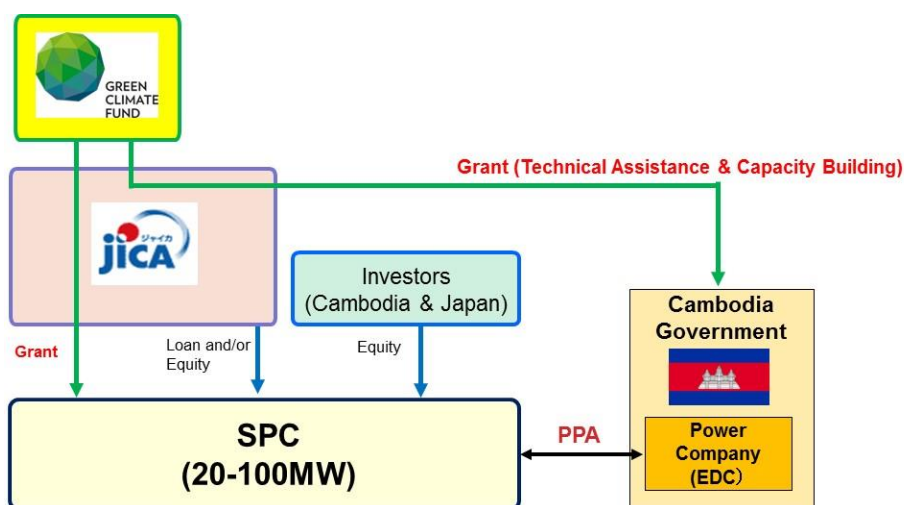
GREEN CLIMATE FUND

Grant (Technical Assistance & Capacity Building)

JICA ジャイカ

Investors (Cambodia & Japan)

Cambodia Government

Grant

Loan and/or Equity

Equity

SPC (20-100MW)

PPA

Power Company (EDC)